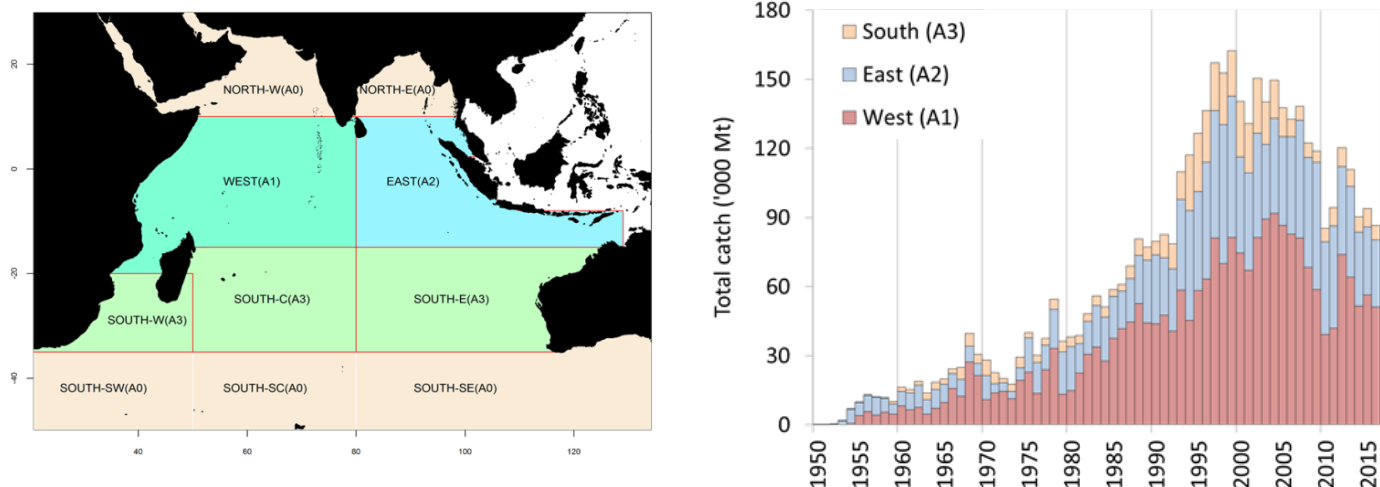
20
0
-20
-40
40
60
80
100
120

NORTH-W(A0)
NORTH-E(A0)
WEST(A1)
EAST(A2)
SOUTH-W(A3)
SOUTH-C(A3)
SOUTH-E(A3)
SOUTH-SW(A0)
SOUTH-SC(A0)
SOUTH-SE(A0)

South (A3)
East (A2)
West (A1)

Total catch ('000 Mt)

180
150
120
90
60
30
0

1950
1955
1960
1965
1970
1975
1980
1985
1990
1995
2000
2005
2010
2015